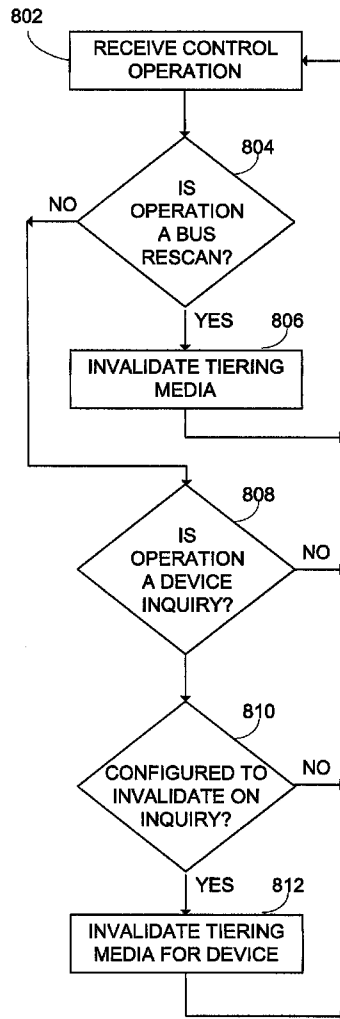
802

RECEIVE CONTROL OPERATION

804

IS OPERATION A BUS RESCAN?

NO

YES

806

INVALIDATE TIERING MEDIA

808

IS OPERATION A DEVICE INQUIRY?

NO

810

CONFIGURED TO INVALIDATE ON INQUIRY?

NO

YES

812

INVALIDATE TIERING MEDIA FOR DEVICE